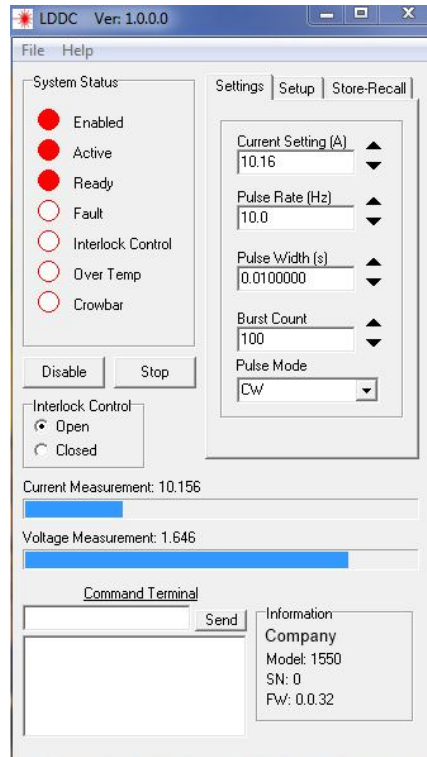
LDDC Ver: 1.0.0.0

File Help

System Status

Enabled

Active

Ready

Fault

Interlock Control

Over Temp

Crowbar

Disable

Stop

Interlock Control

Open

Closed

Settings | Setup | Store-Recall

Current Setting (A)
10.16

Pulse Rate (Hz)
10.0

Pulse Width (s)
0.0100000

Burst Count
100

Pulse Mode
CW

Current Measurement: 10.156

Voltage Measurement: 1.646

Command Terminal

Send

Information

Company

Model: 1550

SN: 0

FW: 0.0.32